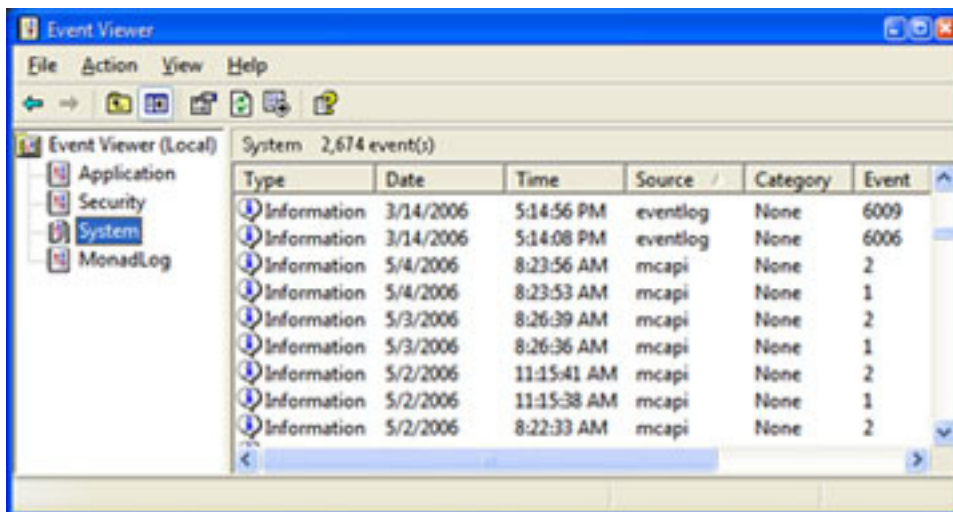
Event Viewer

File Action View Help

Event Viewer (Local)
Application
Security
System
MonadLog

System 2,674 event(s)

| Type | Date | Time | Source | Category | Event |
|---|---|---|---|---|---|
| Information | 3/14/2006 | 5:14:56 PM | eventlog | None | 6009 |
| Information | 3/14/2006 | 5:14:08 PM | eventlog | None | 6006 |
| Information | 5/4/2006 | 8:23:56 AM | mcapi | None | 2 |
| Information | 5/4/2006 | 8:23:53 AM | mcapi | None | 1 |
| Information | 5/3/2006 | 8:26:39 AM | mcapi | None | 2 |
| Information | 5/3/2006 | 8:26:36 AM | mcapi | None | 1 |
| Information | 5/2/2006 | 11:15:41 AM | mcapi | None | 2 |
| Information | 5/2/2006 | 11:15:38 AM | mcapi | None | 1 |
| Information | 5/2/2006 | 8:22:33 AM | mcapi | None | 2 |